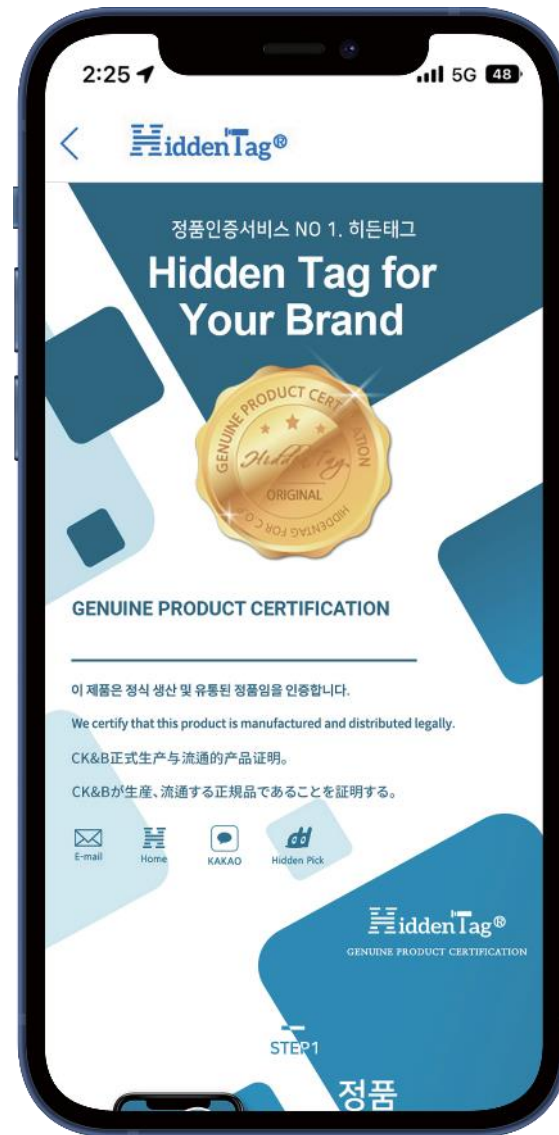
2:25 5G 48

HiddenTag®

정품인증서비스 NO 1. 히든태그

Hidden Tag for Your Brand

GENUINE PRODUCT CERTIFICATION
HiddenTag
ORIGINAL
HIDDENTAG FOR C

GENUINE PRODUCT CERTIFICATION

이 제품은 정식 생산 및 유통된 정품임을 인증합니다.

We certify that this product is manufactured and distributed legally.

CK&B正式生产与流通的产品证明。

CK&Bが生産、流通する正規品であることを証明する。

E-mail Home KAKAO Hidden Pick

HiddenTag®
GENUINE PRODUCT CERTIFICATION

STEP1

정품